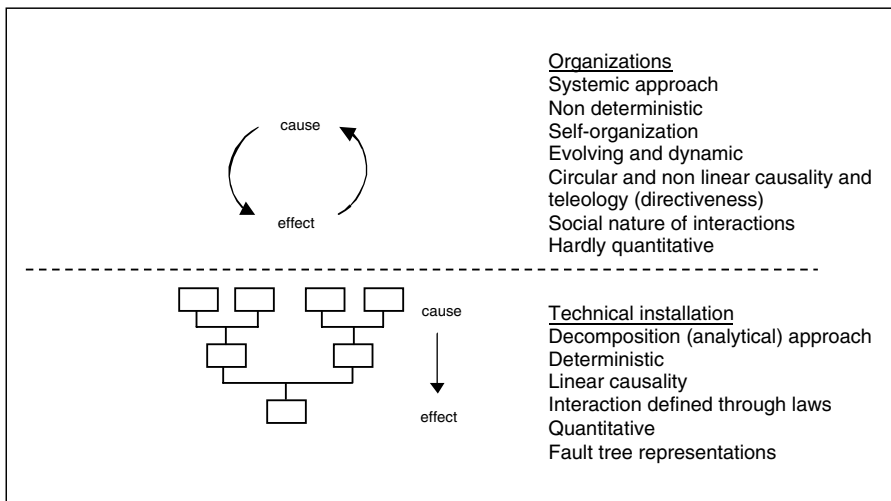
cause

effect

Organizations
Systemic approach
Non deterministic
Self-organization
Evolving and dynamic
Circular and non linear causality and teleology (directiveness)
Social nature of interactions
Hardly quantitative

cause

effect

Technical installation
Decomposition (analytical) approach
Deterministic
Linear causality
Interaction defined through laws
Quantitative
Fault tree representations